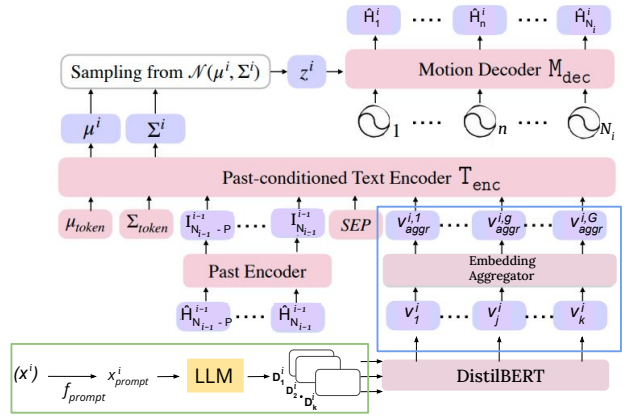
$\hat{H}_1^i$ .... $\hat{H}_n^i$ .... $\hat{H}_{N_i}^i$

Sampling from $\mathcal{N}(\mu^i, \Sigma^i)$ → $z^i$ → Motion Decoder $\mathtt{M}_{\mathtt{dec}}$

$\mu^i$ $\Sigma^i$

1 .... $n$ .... $N_i$

Past-conditioned Text Encoder $\mathtt{T}_{\mathtt{enc}}$

$\mu_{token}$ $\Sigma_{token}$ $I^{i-1}_{N_{i-1}-P}$ .... $I^{i-1}_{N_{i-1}}$ $SEP$ $v^{i,1}_{aggr}$ .... $v^{i,g}_{aggr}$ .... $v^{i,G}_{aggr}$

Past Encoder

Embedding Aggregator

$\hat{H}^{i-1}_{N_{i-1}-P}$ .... $\hat{H}^{i-1}_{N_{i-1}}$ $v^i_1$ .... $v^i_j$ .... $v^i_k$

$(x^i)$ → $f_{prompt}$ $x^i_{prompt}$ LLM $D^i_1$ $D^i_2$ $D^i_k$ DistilBERT